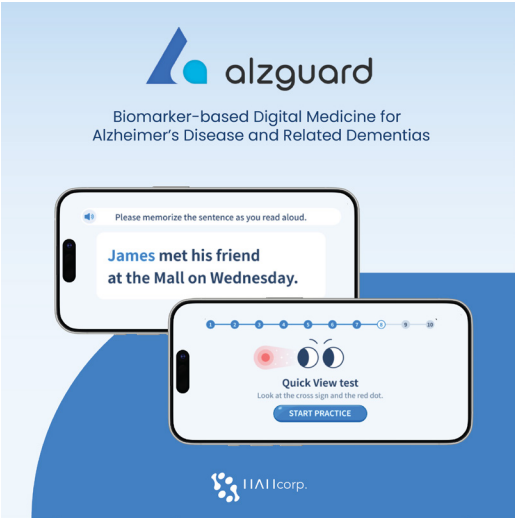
alzguard

Biomarker-based Digital Medicine for Alzheimer's Disease and Related Dementias

Please memorize the sentence as you read aloud.

James met his friend at the Mall on Wednesday.

1 2 3 4 5 6 7 8 9 10

Quick View test

Look at the cross sign and the red dot.

START PRACTICE

HAII corp.